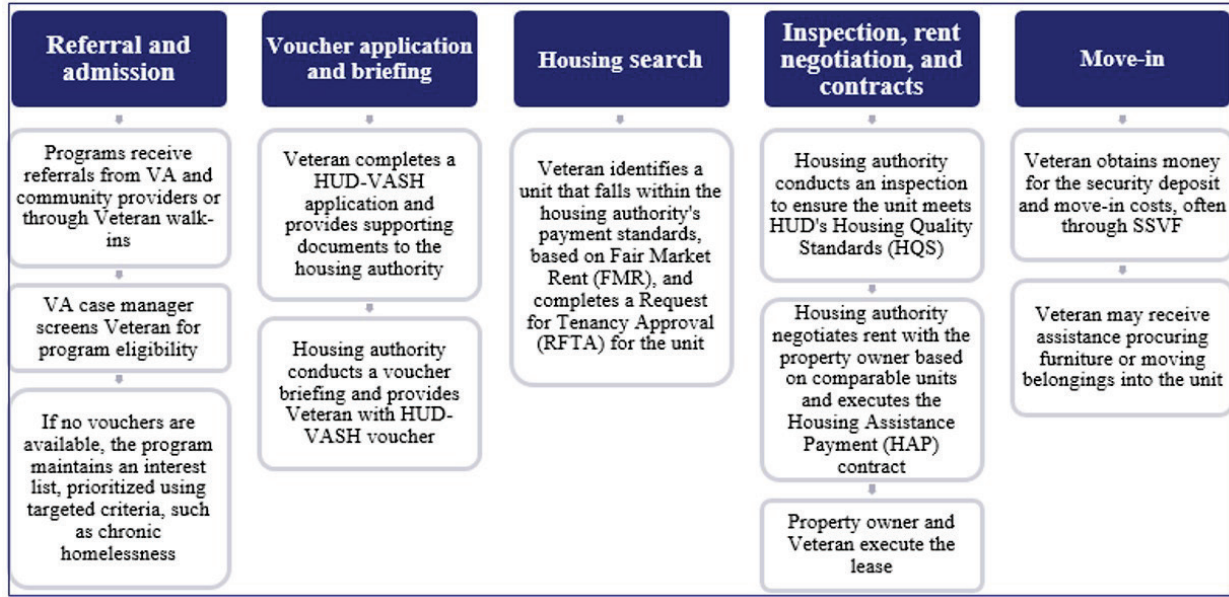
Referral and admission

Programs receive referrals from VA and community providers or through Veteran walk-ins

VA case manager screens Veteran for program eligibility

If no vouchers are available, the program maintains an interest list, prioritized using targeted criteria, such as chronic homelessness

Voucher application and briefing

Veteran completes a HUD-VASH application and provides supporting documents to the housing authority

Housing authority conducts a voucher briefing and provides Veteran with HUD-VASH voucher

Housing search

Veteran identifies a unit that falls within the housing authority's payment standards, based on Fair Market Rent (FMR), and completes a Request for Tenancy Approval (RFTA) for the unit

Inspection, rent negotiation, and contracts

Housing authority conducts an inspection to ensure the unit meets HUD's Housing Quality Standards (HQS)

Housing authority negotiates rent with the property owner based on comparable units and executes the Housing Assistance Payment (HAP) contract

Property owner and Veteran execute the lease

Move-in

Veteran obtains money for the security deposit and move-in costs, often through SSVF

Veteran may receive assistance procuring furniture or moving belongings into the unit